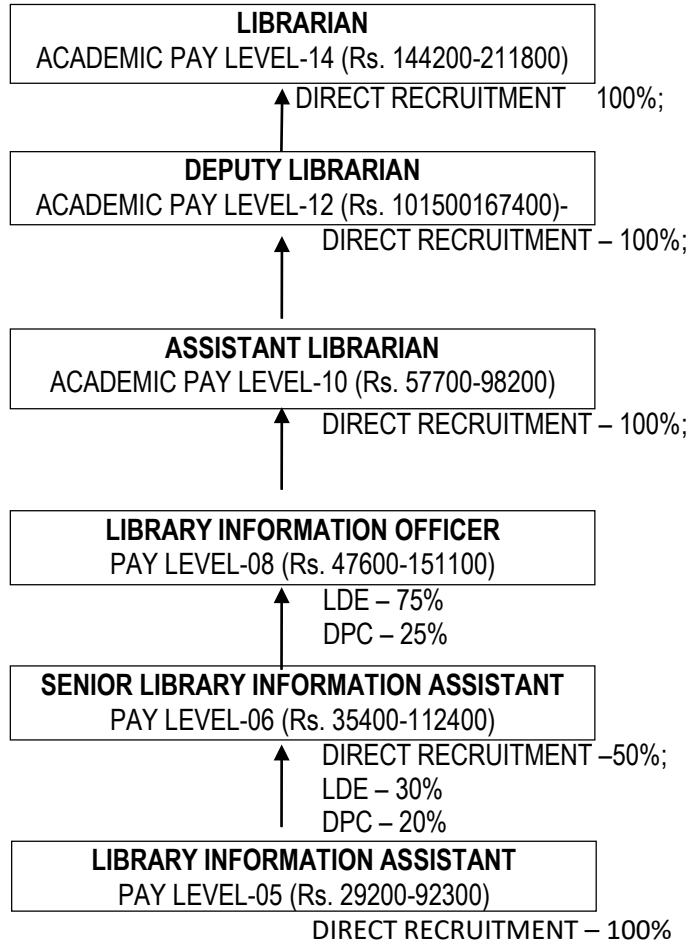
**LIBRARIAN**
ACADEMIC PAY LEVEL-14 (Rs. 144200-211800)

DIRECT RECRUITMENT 100%;

**DEPUTY LIBRARIAN**
ACADEMIC PAY LEVEL-12 (Rs. 101500167400)-

DIRECT RECRUITMENT – 100%;

**ASSISTANT LIBRARIAN**
ACADEMIC PAY LEVEL-10 (Rs. 57700-98200)

DIRECT RECRUITMENT – 100%;

**LIBRARY INFORMATION OFFICER**
PAY LEVEL-08 (Rs. 47600-151100)

LDE – 75%
DPC – 25%

**SENIOR LIBRARY INFORMATION ASSISTANT**
PAY LEVEL-06 (Rs. 35400-112400)

DIRECT RECRUITMENT –50%;
LDE – 30%
DPC – 20%

**LIBRARY INFORMATION ASSISTANT**
PAY LEVEL-05 (Rs. 29200-92300)

DIRECT RECRUITMENT – 100%